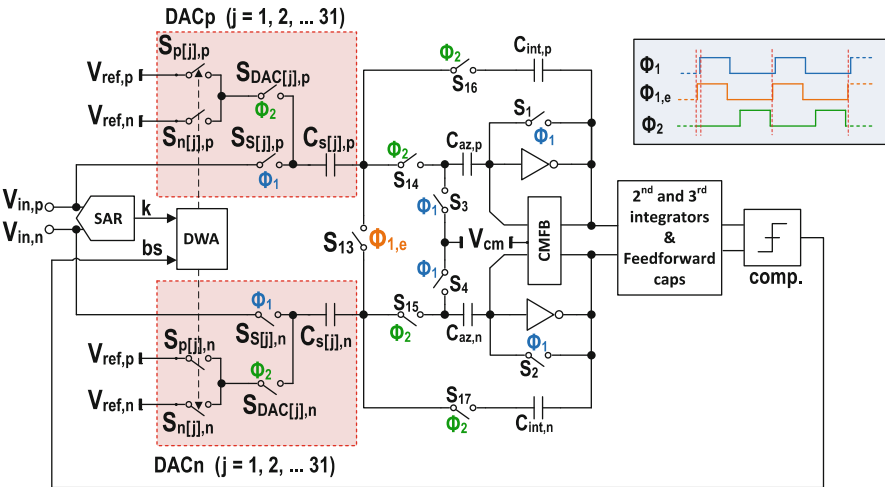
DACp (j = 1, 2, ... 31)

$S_{p[j],p}$
$V_{ref,p}$
$S_{DAC[j],p}$
$\Phi_2$
$V_{ref,n}$
$S_{n[j],p}$
$S_{S[j],p}$
$C_{s[j],p}$
$\Phi_1$

$\Phi_2$
$C_{int,p}$
$S_{16}$
$S_1$
$\Phi_1$
$\Phi_2$
$C_{az,p}$
$S_{14}$
$\Phi_1$
$S_3$

$\Phi_1$
$\Phi_{1,e}$
$\Phi_2$

$V_{in,p}$
$V_{in,n}$
SAR
k
bs
DWA

$S_{13}$
$\Phi_{1,e}$
$V_{cm}$
CMFB
$\Phi_1$
$S_4$

2nd and 3rd integrators & Feedforward caps

comp.

$\Phi_1$
$S_{S[j],n}$
$C_{s[j],n}$
$S_{15}$
$\Phi_2$
$C_{az,n}$
$\Phi_1$
$S_2$

$V_{ref,p}$
$S_{p[j],n}$
$\Phi_2$
$V_{ref,n}$
$S_{n[j],n}$
$S_{DAC[j],n}$

$S_{17}$
$\Phi_2$
$C_{int,n}$

DACn (j = 1, 2, ... 31)